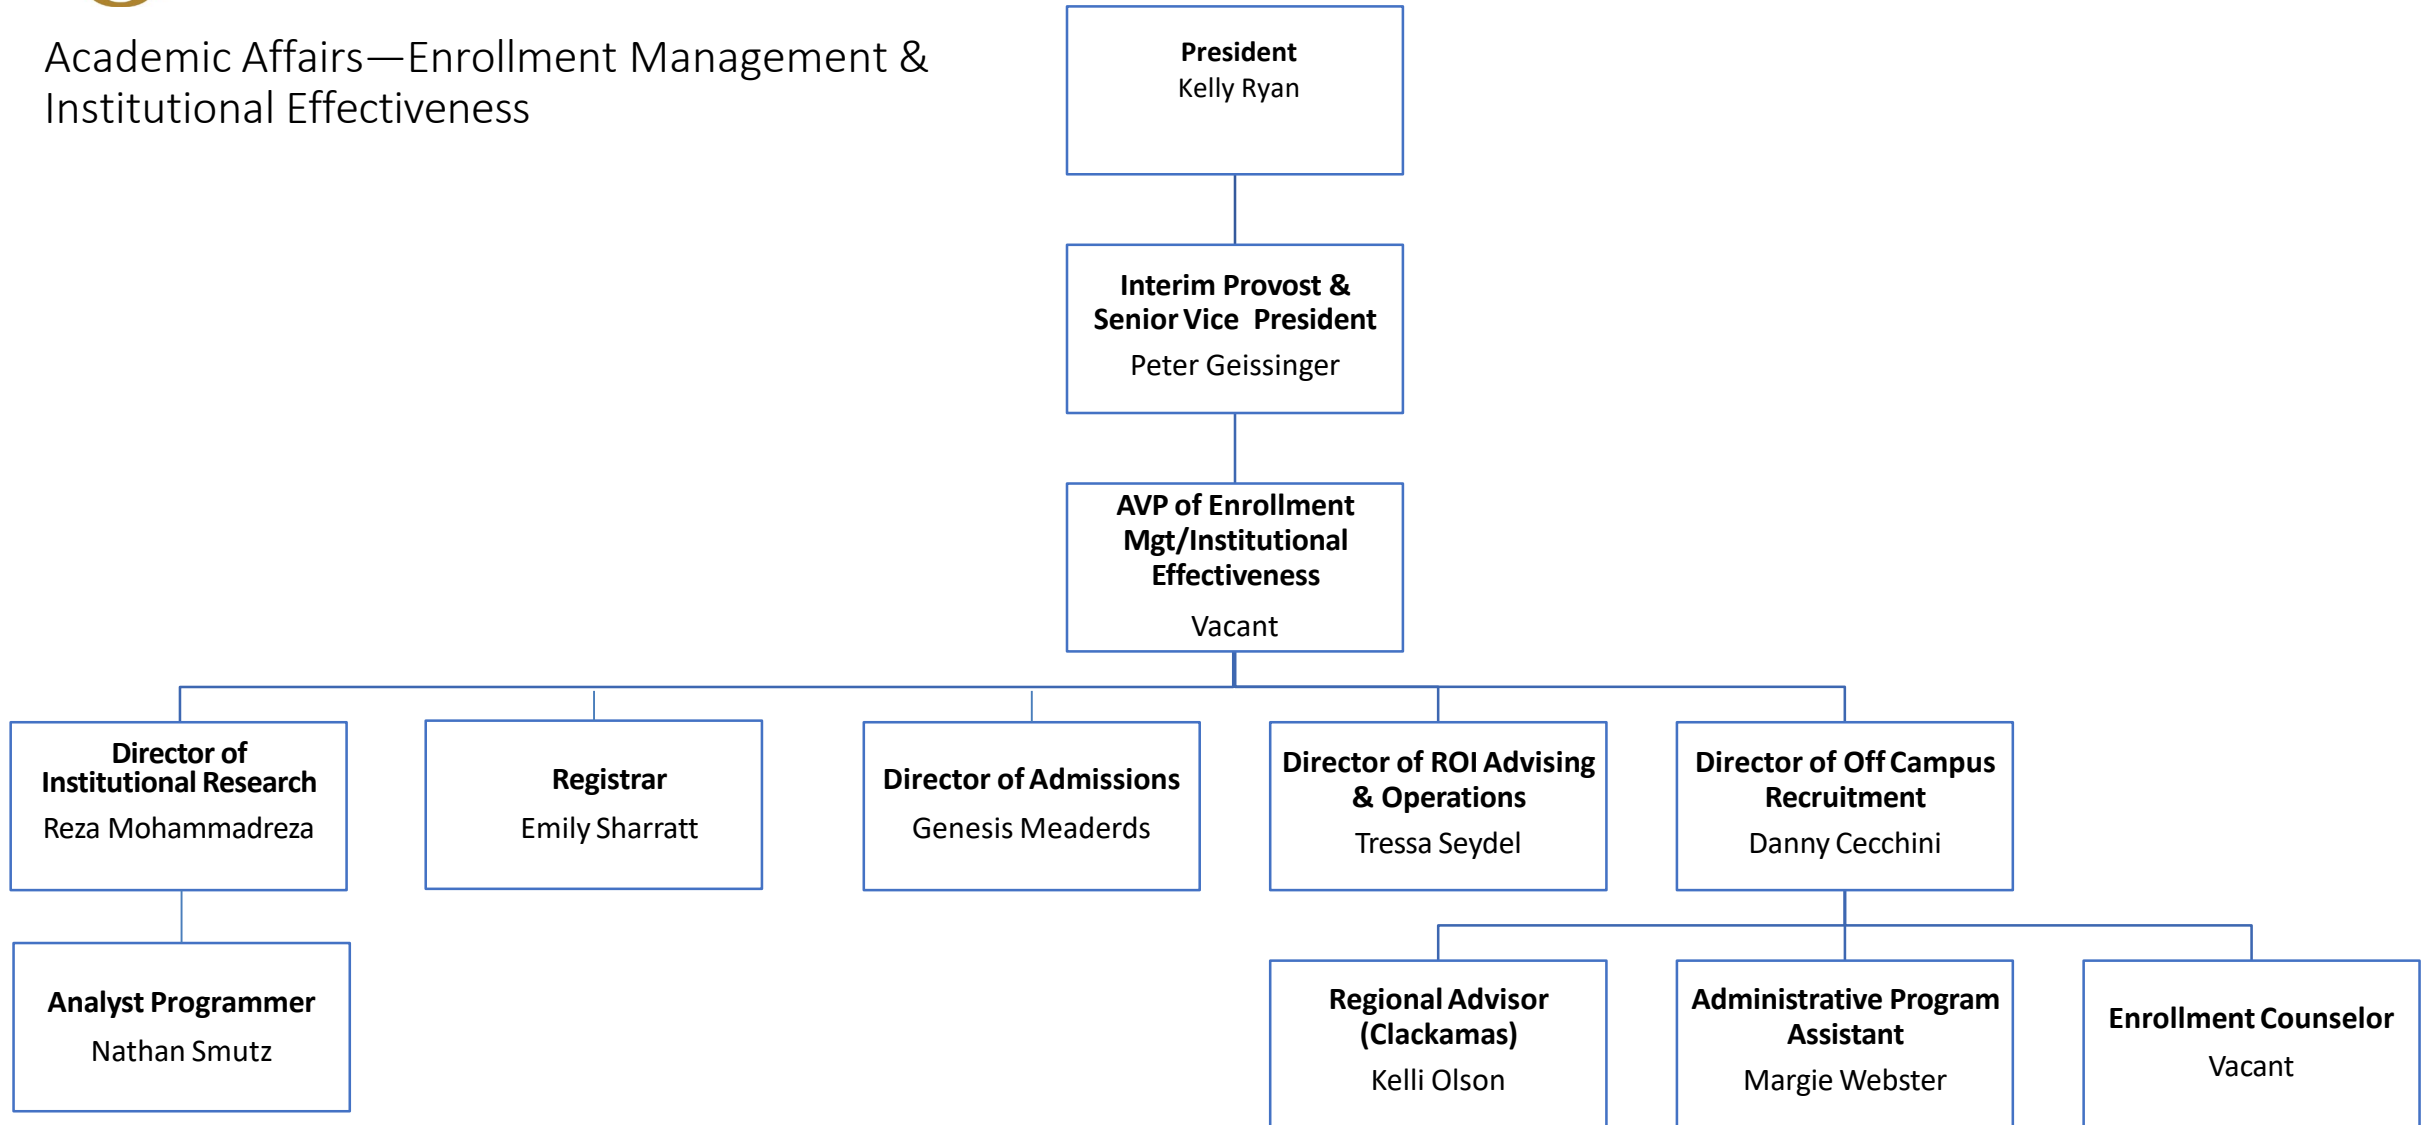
Academic Affairs—Enrollment Management & Institutional Effectiveness

President
Kelly Ryan

Interim Provost & Senior Vice President
Peter Geissinger

AVP of Enrollment Mgt/Institutional Effectiveness
Vacant

Director of Institutional Research
Reza Mohammadreza

Registrar
Emily Sharratt

Director of Admissions
Genesis Meaderds

Director of ROI Advising & Operations
Tressa Seydel

Director of Off Campus Recruitment
Danny Cecchini

Analyst Programmer
Nathan Smutz

Regional Advisor (Clackamas)
Kelli Olson

Administrative Program Assistant
Margie Webster

Enrollment Counselor
Vacant